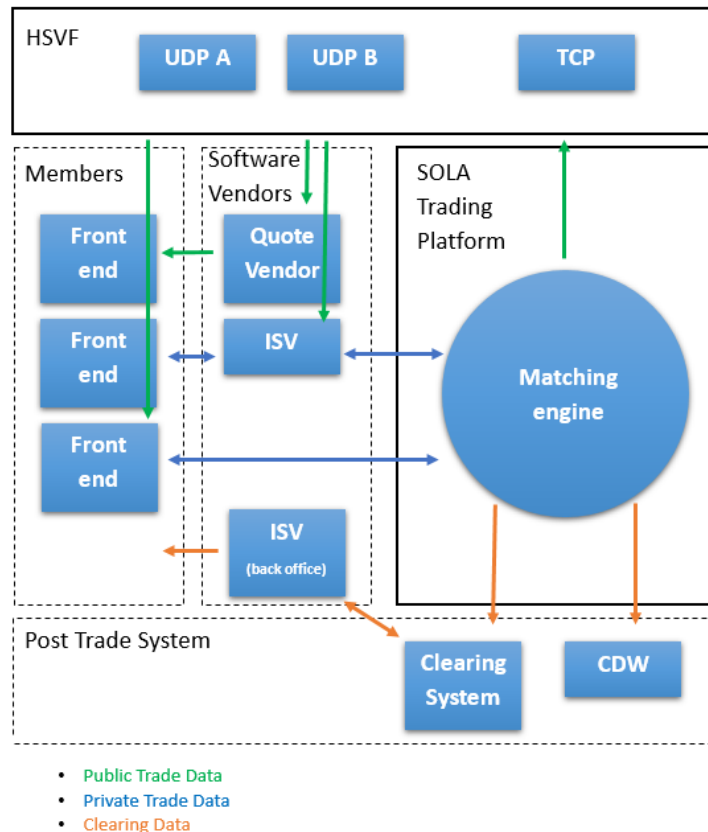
HSVF

UDP A

UDP B

TCP

Members

Software Vendors

SOLA Trading Platform

Front end

Quote Vendor

Front end

ISV

Matching engine

Front end

ISV (back office)

Post Trade System

Clearing System

CDW

- Public Trade Data
- Private Trade Data
- Clearing Data